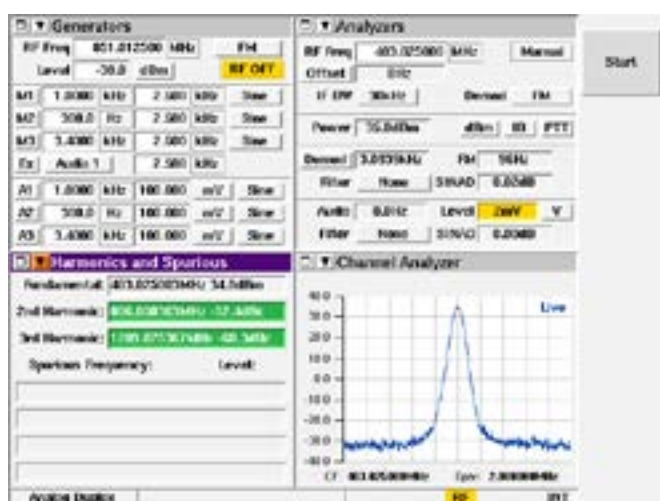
Generators

RF Freq 401.012500 MHz FM

Level -30.0 dBm RF OFF

M1 1.0000 kHz 2.500 kHz Sine

M2 300.0 Hz 2.500 kHz Sine

M3 3.4000 kHz 2.500 kHz Sine

Ex Audio 1 2.500 kHz

A1 1.0000 kHz 100.000 mV Sine

A2 300.0 Hz 100.000 mV Sine

A3 3.4000 kHz 100.000 mV Sine

Harmonics and Spurious

Fundamental: 403.025000MHz 34.5dBm

2nd Harmonic: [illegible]

3rd Harmonic: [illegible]

Spurious Frequency: Level:

Analyzers

RF Freq 403.025000 MHz Manual

Offset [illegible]

IF BW 30kHz Demod FM

Power 35.0dBm dBm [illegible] PTT

Demod 3.0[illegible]kHz FM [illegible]

Filter None SINAD 0.00dB

Audio 0.0Hz Level 2mV V

Filter None SINAD 0.00dB

Channel Analyzer

40.0

30.0

20.0

10.0

0.0

-10.0

-20.0

-30.0

-40.0

Live

CF 403.025000MHz Span 2.000000MHz

Start

Analog Duplex

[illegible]